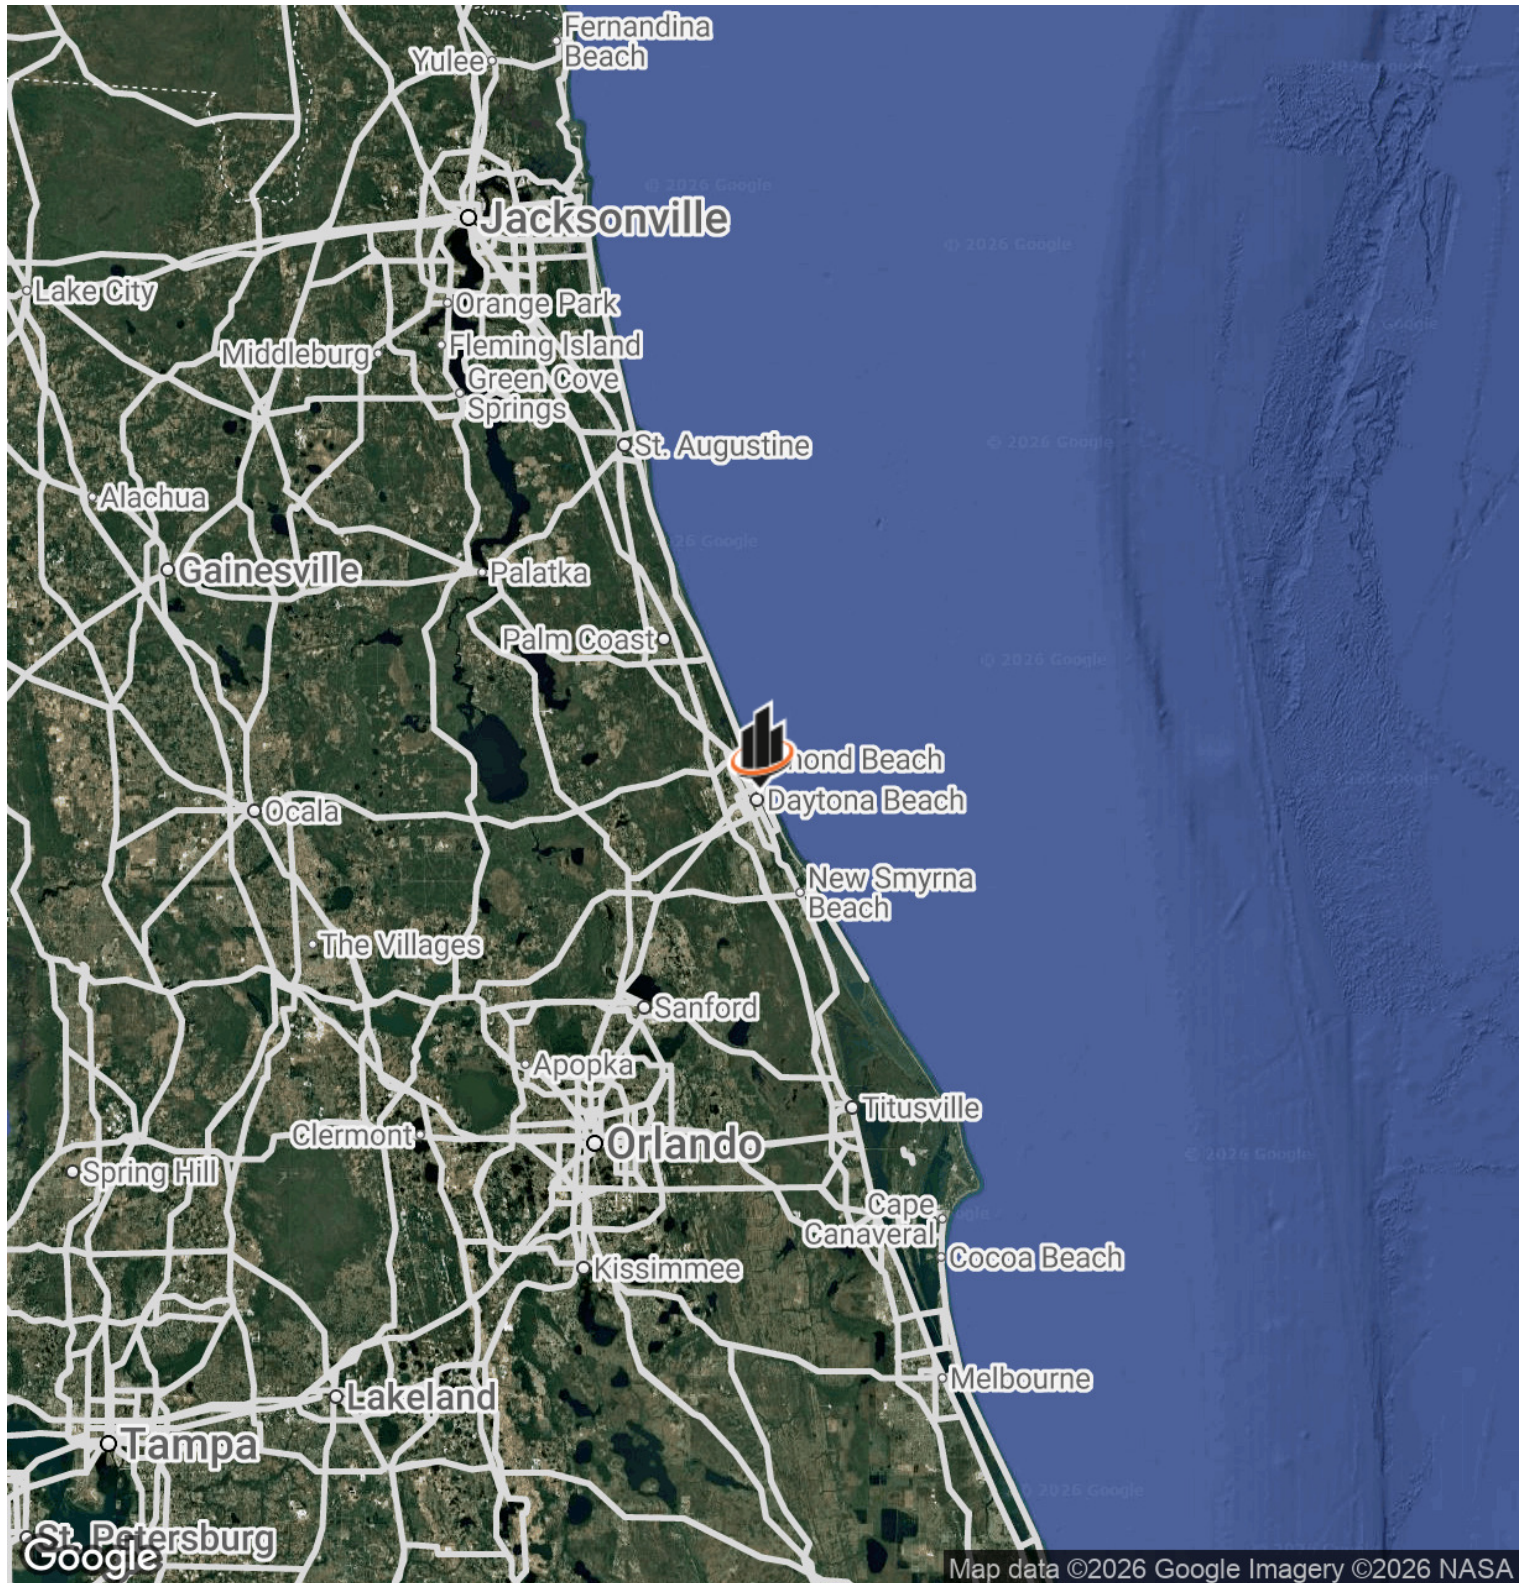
Fernandina Beach
Yulee
Jacksonville
Lake City
Orange Park
Middleburg
Fleming Island
Green Cove Springs
St. Augustine
Alachua
Gainesville
Palatka
Palm Coast
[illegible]nond Beach
Daytona Beach
Ocala
New Smyrna Beach
The Villages
Sanford
Apopka
Titusville
Clermont
Orlando
Spring Hill
Cape Canaveral
Cocoa Beach
Kissimmee
Melbourne
Lakeland
Tampa
St. Petersburg
Google
Map data ©2026 Google Imagery ©2026 NASA